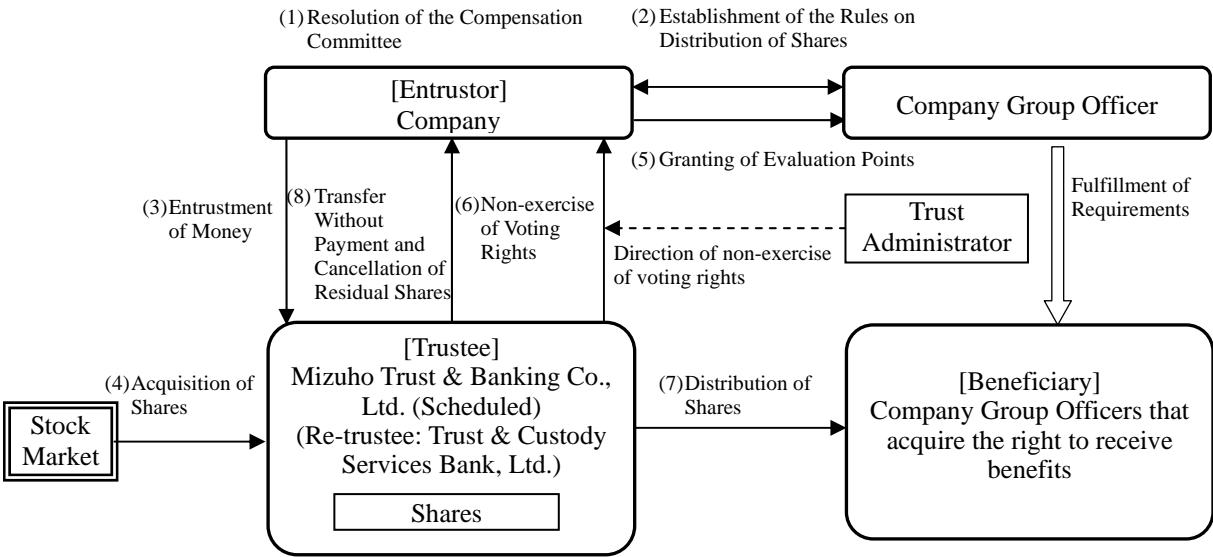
(1) Resolution of the Compensation Committee

(2) Establishment of the Rules on Distribution of Shares

[Entrustor] Company

Company Group Officer

(5) Granting of Evaluation Points

Fulfillment of Requirements

(3) Entrustment of Money

(8) Transfer Without Payment and Cancellation of Residual Shares

(6) Non-exercise of Voting Rights

Trust Administrator

Direction of non-exercise of voting rights

(4) Acquisition of Shares

Stock Market

[Trustee] Mizuho Trust & Banking Co., Ltd. (Scheduled) (Re-trustee: Trust & Custody Services Bank, Ltd.)

Shares

(7) Distribution of Shares

[Beneficiary] Company Group Officers that acquire the right to receive benefits